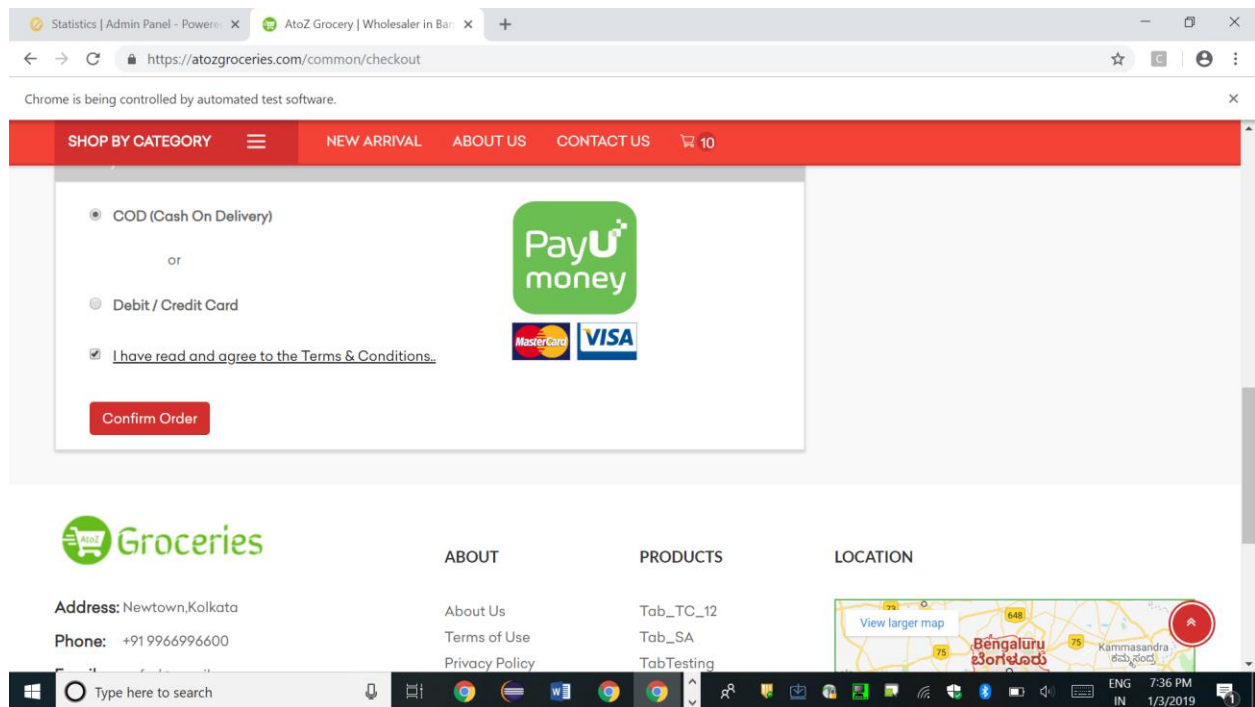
Statistics | Admin Panel - Powere ×
AtoZ Grocery | Wholesaler in Ban ×
+
https://atozgroceries.com/common/checkout
Chrome is being controlled by automated test software.
SHOP BY CATEGORY
NEW ARRIVAL
ABOUT US
CONTACT US
10

COD (Cash On Delivery)

or

Debit / Credit Card

I have read and agree to the Terms & Conditions.

Confirm Order

PayU money
MasterCard
VISA

AtoZ Groceries

Address: Newtown,Kolkata
Phone: +91 9966996600

ABOUT
About Us
Terms of Use
Privacy Policy

PRODUCTS
Tab_TC_12
Tab_SA
TabTesting

LOCATION
View larger map
Bengaluru
ಬೆಂಗಳೂರು
Kammasandra
ಕಮ್ಮಸಂದ್ರ
73
648
75
75

Type here to search
ENG IN
7:36 PM
1/3/2019